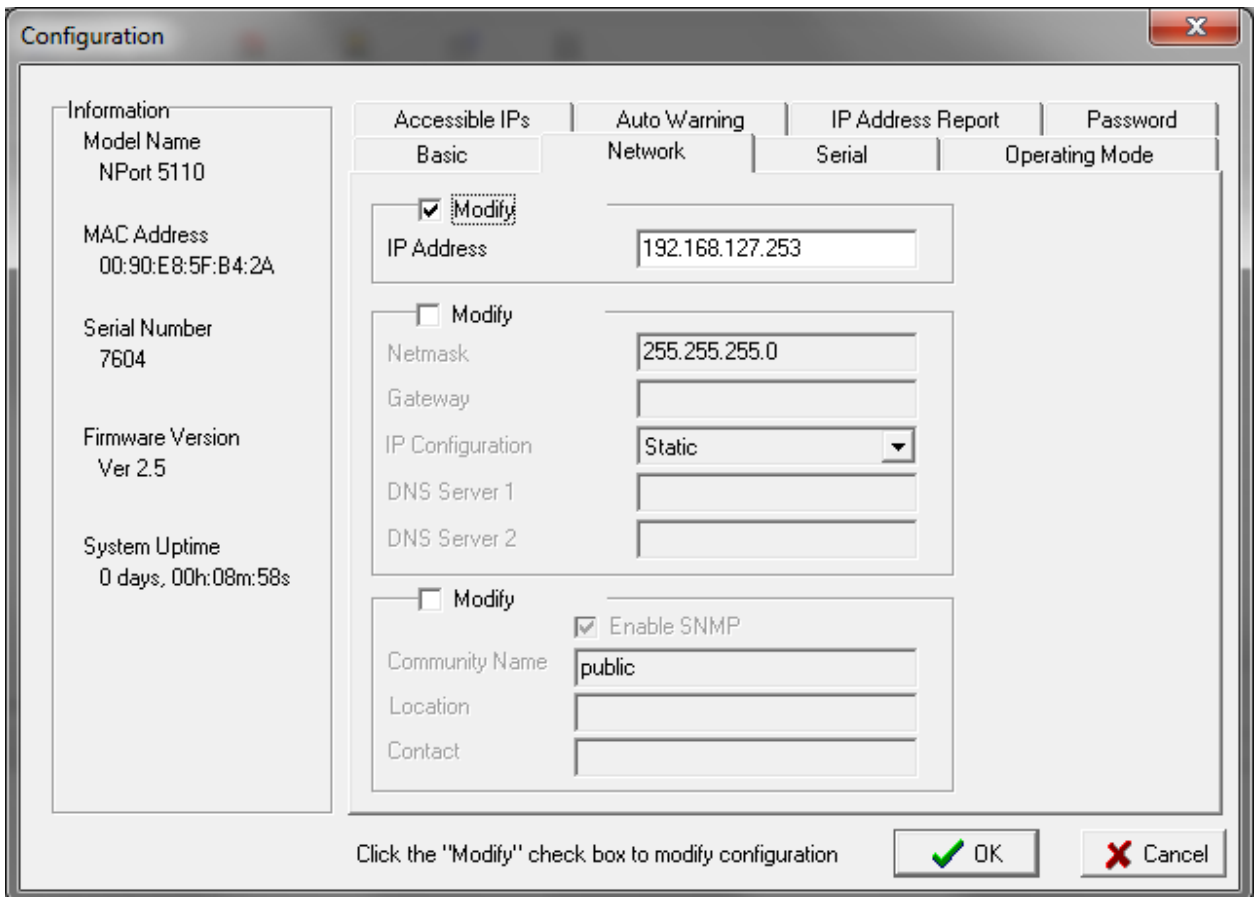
Configuration

Information
Model Name
NPort 5110

MAC Address
00:90:E8:5F:B4:2A

Serial Number
7604

Firmware Version
Ver 2.5

System Uptime
0 days, 00h:08m:58s

Accessible IPs | Auto Warning | IP Address Report | Password
Basic | Network | Serial | Operating Mode

Modify
IP Address 192.168.127.253

Modify
Netmask 255.255.255.0
Gateway
IP Configuration Static
DNS Server 1
DNS Server 2

Modify
Enable SNMP
Community Name public
Location
Contact

Click the "Modify" check box to modify configuration

OK

Cancel